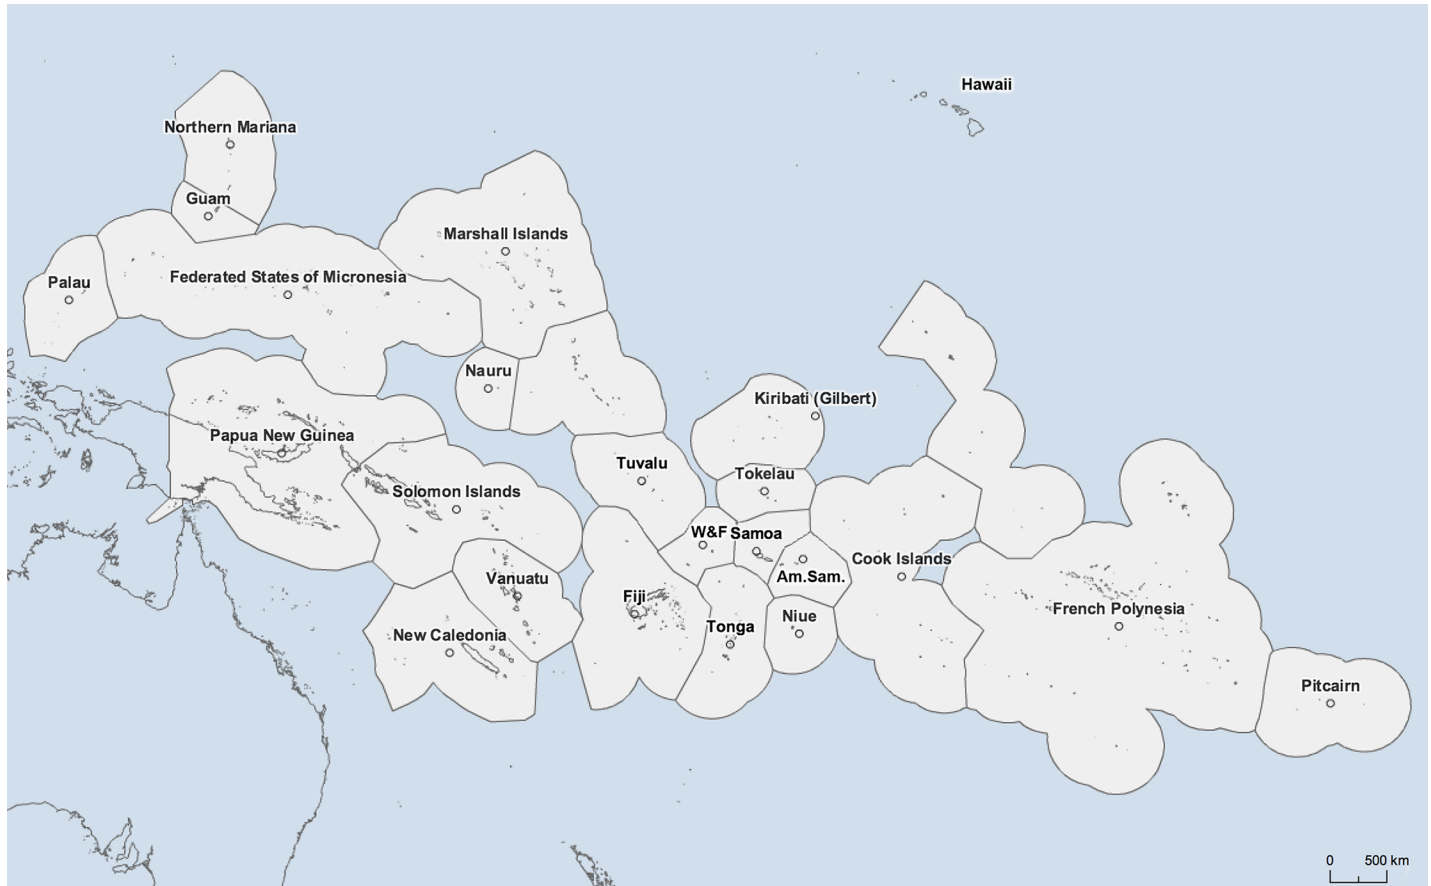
Hawaii

Northern Mariana

Guam

Marshall Islands

Palau

Federated States of Micronesia

Nauru

Kiribati (Gilbert)

Papua New Guinea

Tuvalu

Tokelau

Solomon Islands

W&F

Samoa

Vanuatu

Am.Sam.

Cook Islands

Fiji

French Polynesia

Niue

Tonga

New Caledonia

Pitcairn

0 500 km